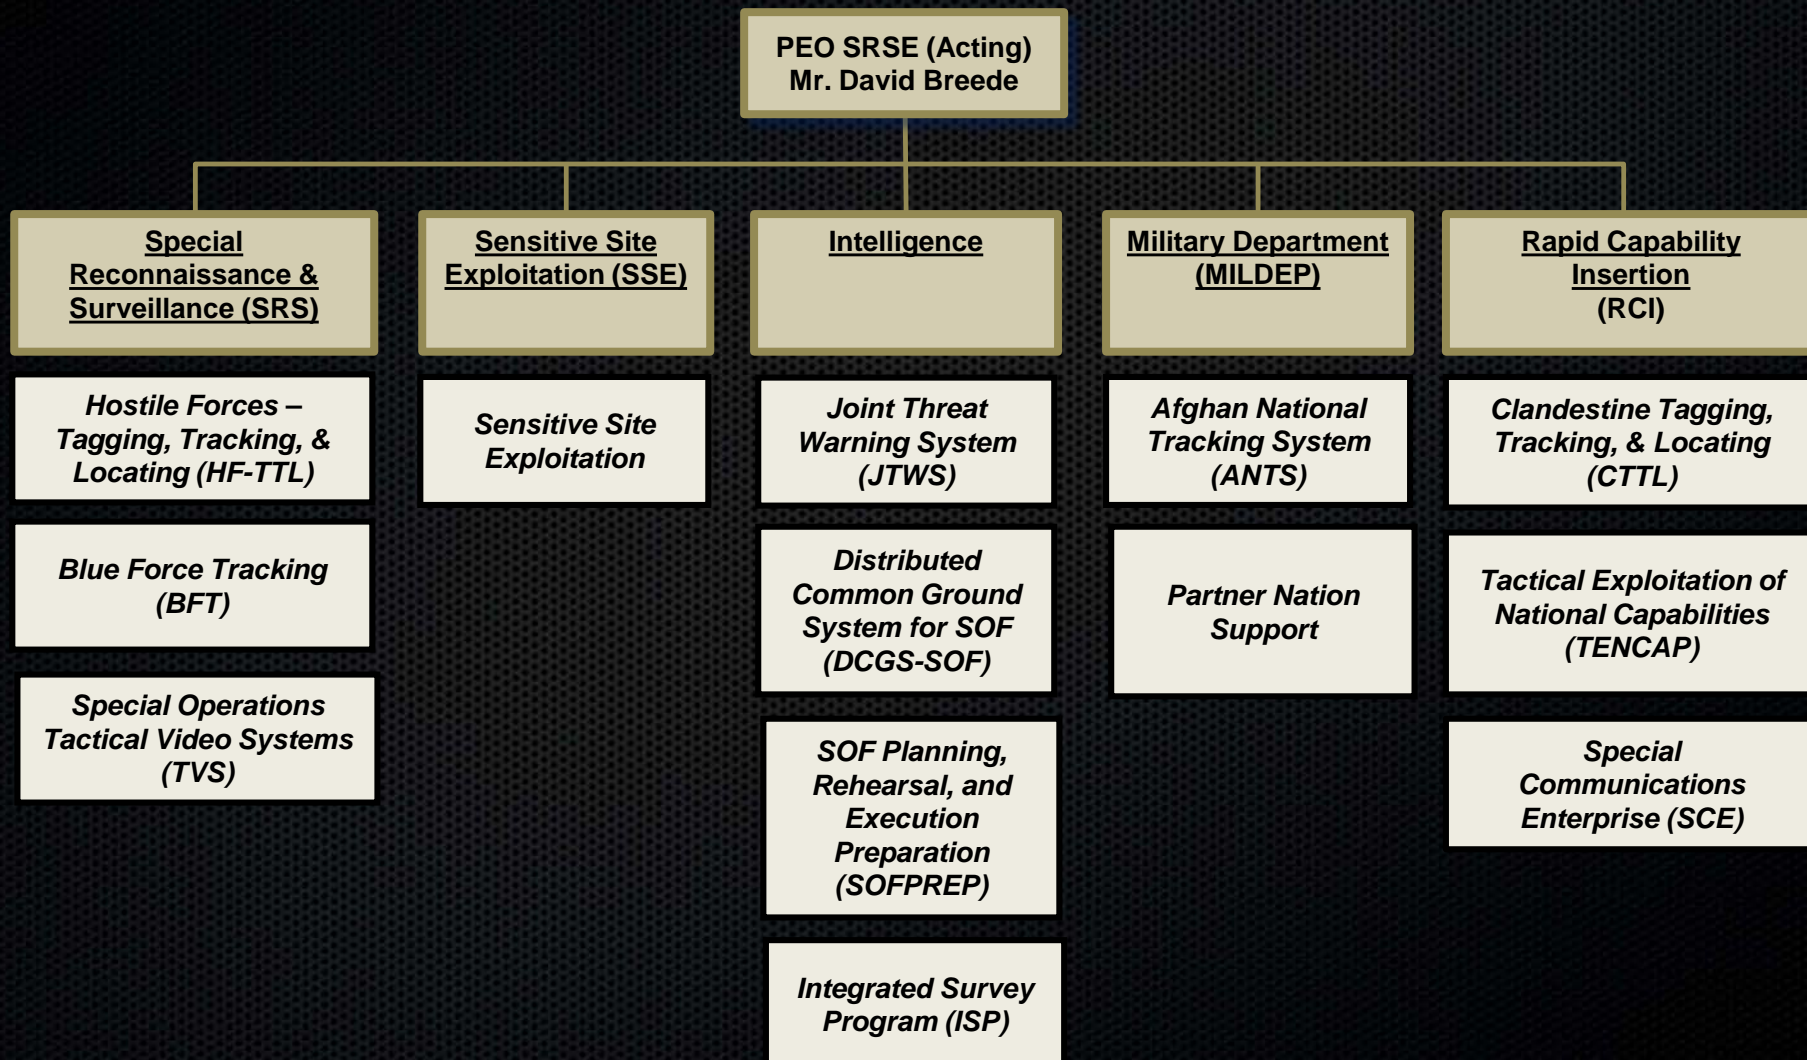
PEO SRSE (Acting)
Mr. David Breede

Special Reconnaissance & Surveillance (SRS)

Hostile Forces – Tagging, Tracking, & Locating (HF-TTL)

Blue Force Tracking (BFT)

Special Operations Tactical Video Systems (TVS)

Sensitive Site Exploitation (SSE)

Sensitive Site Exploitation

Intelligence

Joint Threat Warning System (JTWS)

Distributed Common Ground System for SOF (DCGS-SOF)

SOF Planning, Rehearsal, and Execution Preparation (SOFPREP)

Integrated Survey Program (ISP)

Military Department (MILDEP)

Afghan National Tracking System (ANTS)

Partner Nation Support

Rapid Capability Insertion (RCI)

Clandestine Tagging, Tracking, & Locating (CTTL)

Tactical Exploitation of National Capabilities (TENCAP)

Special Communications Enterprise (SCE)